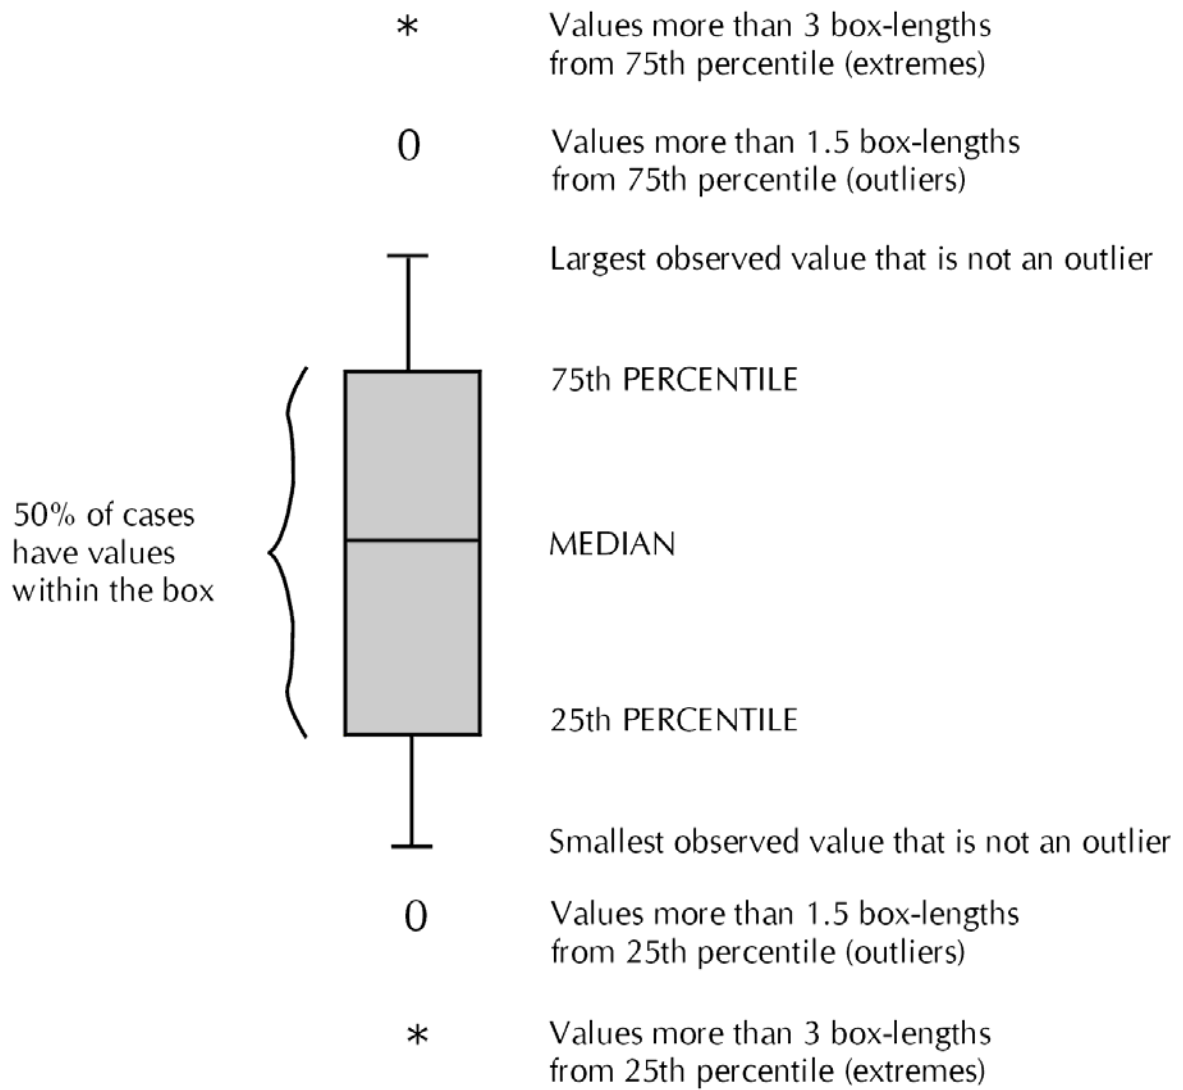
* Values more than 3 box-lengths from 75th percentile (extremes)

0 Values more than 1.5 box-lengths from 75th percentile (outliers)

Largest observed value that is not an outlier

75th PERCENTILE

50% of cases have values within the box

MEDIAN

25th PERCENTILE

Smallest observed value that is not an outlier

0 Values more than 1.5 box-lengths from 25th percentile (outliers)

* Values more than 3 box-lengths from 25th percentile (extremes)